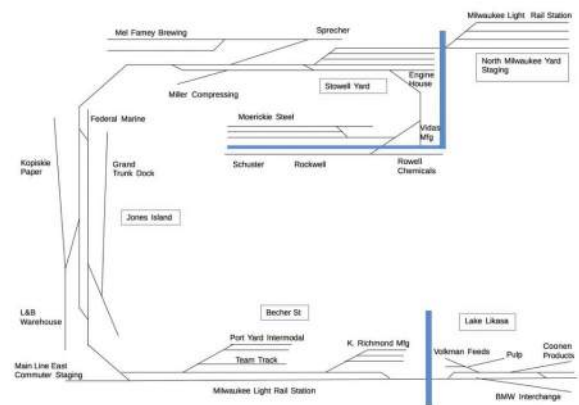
Mel Famey Brewing

Sprecher

Milwaukee Light Rail Station

North Milwaukee Yard Staging

Stowell Yard

Engine House

Miller Compressing

Federal Marine

Moerickie Steel

Vidas Mfg

Schuster

Rockwell

Rowell Chemicals

Kopiskie Paper

Grand Trunk Dock

Jones Island

L&B Warehouse

Becher St

Lake Likasa

Port Yard Intermodal

K. Richmond Mfg

Team Track

Volkman Feeds

Pulp

Coonen Products

Main Line East Commuter Staging

Milwaukee Light Rail Station

BMW Interchange